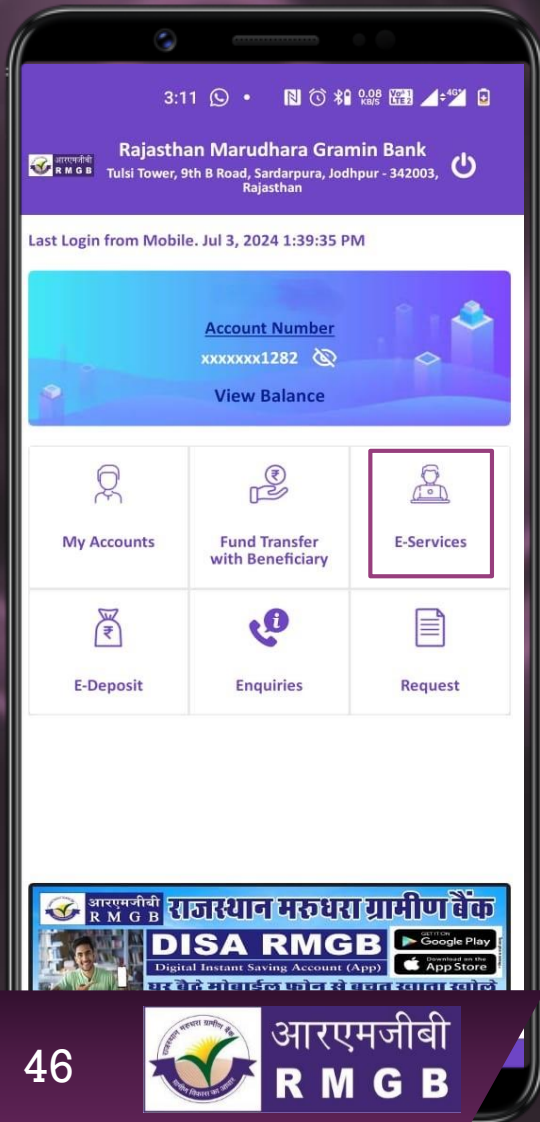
3:11

आरएमजीबी RMGB
Rajasthan Marudhara Gramin Bank
Tulsi Tower, 9th B Road, Sardarpura, Jodhpur - 342003, Rajasthan

Last Login from Mobile. Jul 3, 2024 1:39:35 PM

Account Number
xxxxxxx1282
View Balance

My Accounts
Fund Transfer with Beneficiary
E-Services
E-Deposit
Enquiries
Request

आरएमजीबी RMGB राजस्थान मरुधरा ग्रामीण बैंक
DISA RMGB
Digital Instant Saving Account (App)
GET IT ON Google Play
Download on the App Store
घर बैठे मोबाईल फोन से बचत खाता खोलें

46
आरएमजीबी
R M G B